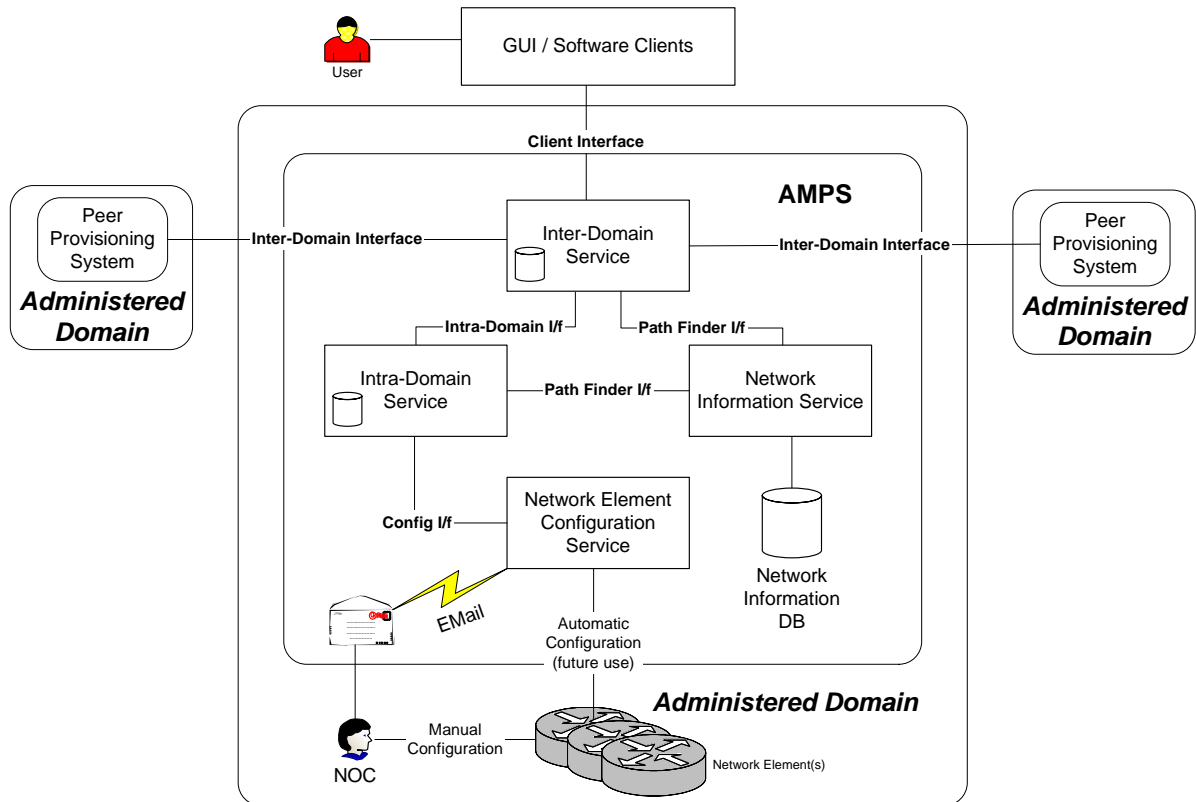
User

GUI / Software Clients

Client Interface

AMPS

Peer Provisioning System

Administered Domain

Inter-Domain Interface

Inter-Domain Service

Inter-Domain Interface

Peer Provisioning System

Administered Domain

Intra-Domain I/f

Path Finder I/f

Intra-Domain Service

Path Finder I/f

Network Information Service

Config I/f

Network Element Configuration Service

Network Information DB

EMail

Automatic Configuration (future use)

Administered Domain

Manual Configuration

NOC

Network Element(s)